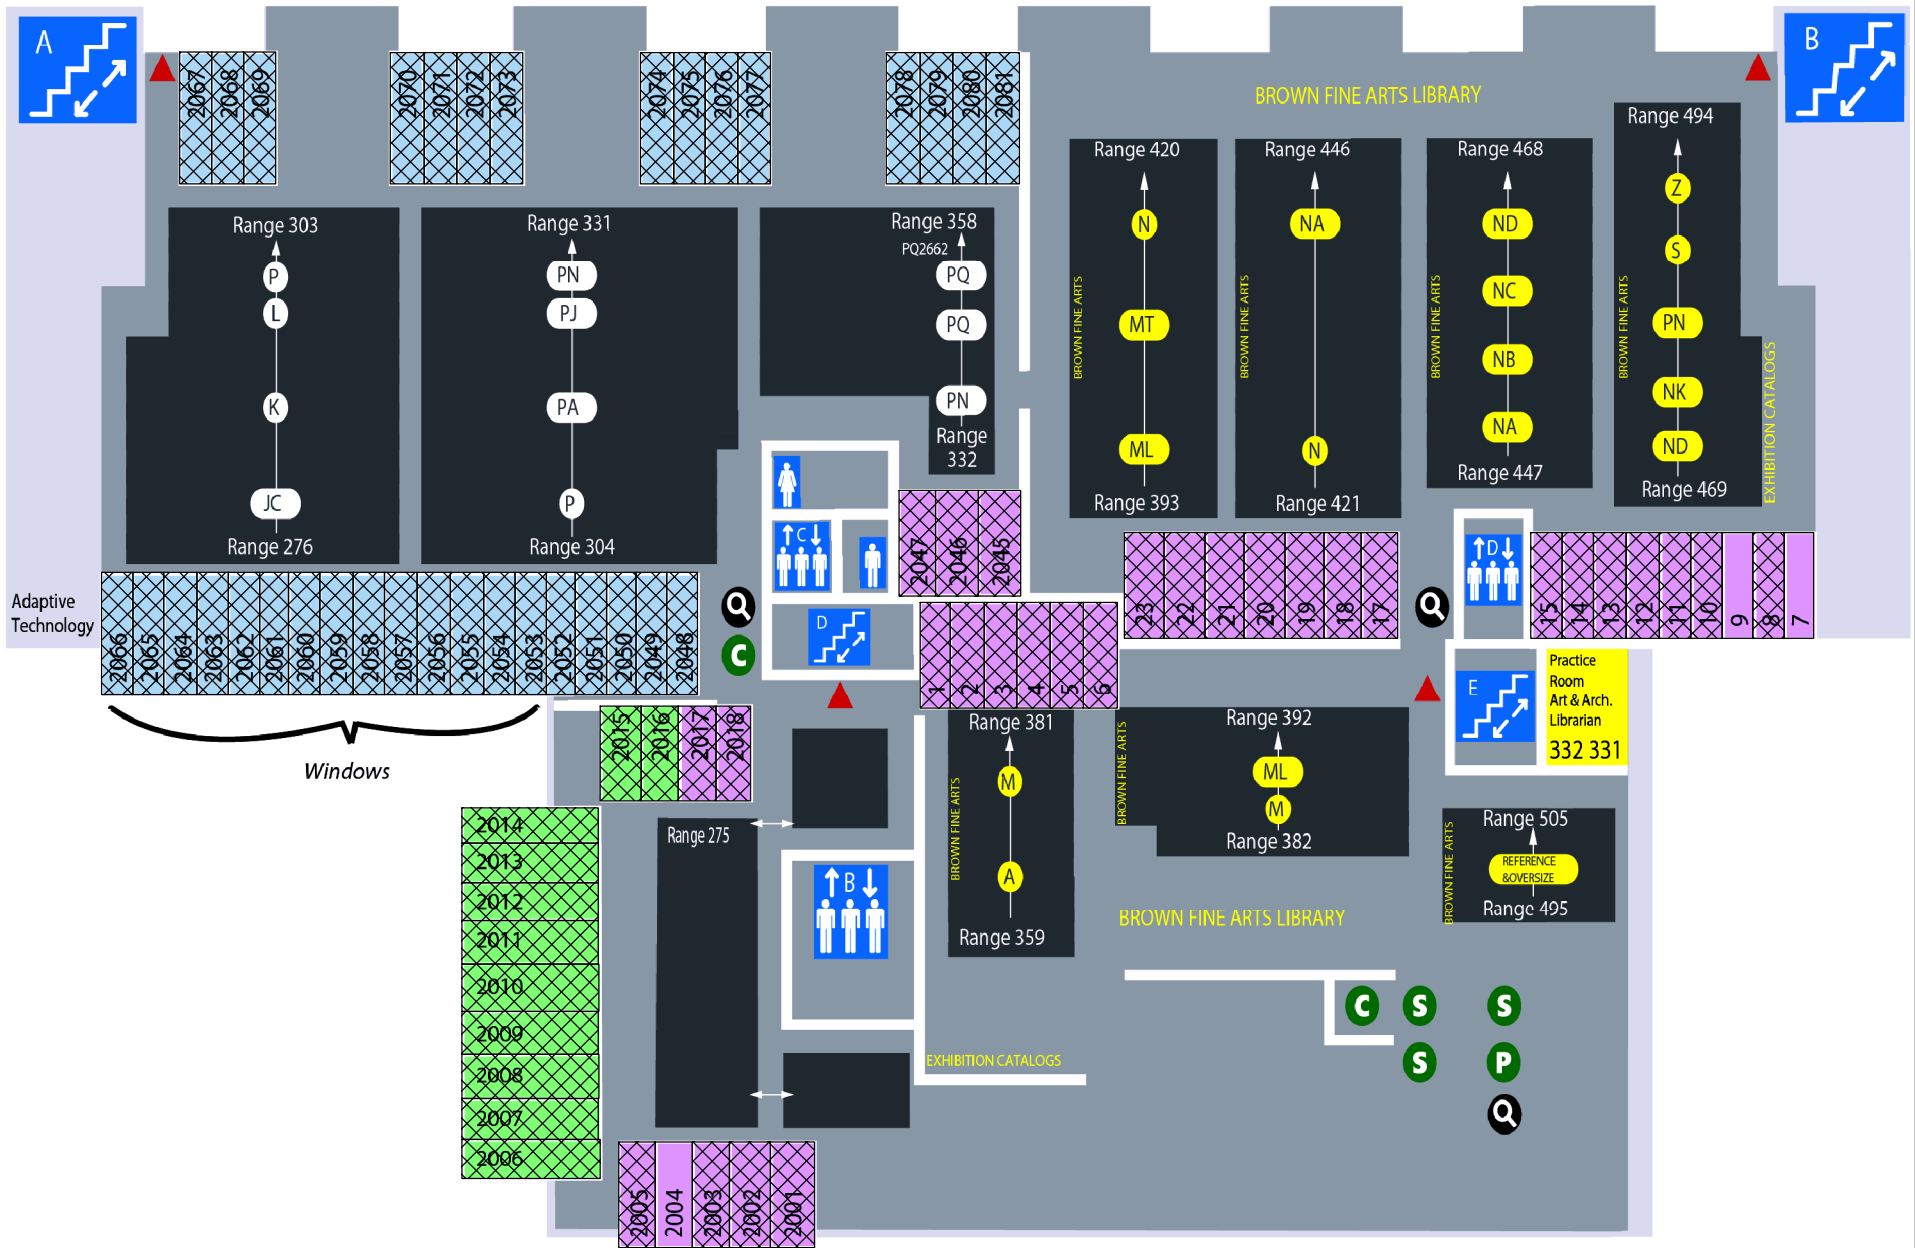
A

2067 2068 2069

2070 2071 2072 2073

2074 2075 2076 2077

2078 2079 2080 2081

B

BROWN FINE ARTS LIBRARY

Range 303
P
L
K
JC
Range 276

Range 331
PN
PJ
PA
P
Range 304

Range 358
PQ2662
PQ
PQ
PN
Range 332

Range 420
N
MT
ML
Range 393
BROWN FINE ARTS

Range 446
NA
N
Range 421
BROWN FINE ARTS

Range 468
ND
NC
NB
NA
Range 447
BROWN FINE ARTS

Range 494
Z
S
PN
NK
ND
Range 469
BROWN FINE ARTS

EXHIBITION CATALOGS

C

2047 2046 2045

23 22 21 20 19 18 17

D

15 14 13 12 11 10 9 8 7

Adaptive Technology

2066 2065 2064 2063 2062 2061 2060 2059 2058 2057 2056 2055 2054 2053 2052 2051 2050 2049 2048

C

D

1 2 3 4 5 6

E

Practice Room Art & Arch. Librarian
332 331

Windows

2015 2016 2017 2018

Range 381
M
A
Range 359
BROWN FINE ARTS

Range 392
ML
M
Range 382
BROWN FINE ARTS

Range 505
REFERENCE &OVERSIZE
Range 495
BROWN FINE ARTS

2014
2013
2012
2011
2010
2009
2008
2007
2006

Range 275

B

BROWN FINE ARTS LIBRARY

C S S
S P

EXHIBITION CATALOGS

2005 2004 2003 2002 2001